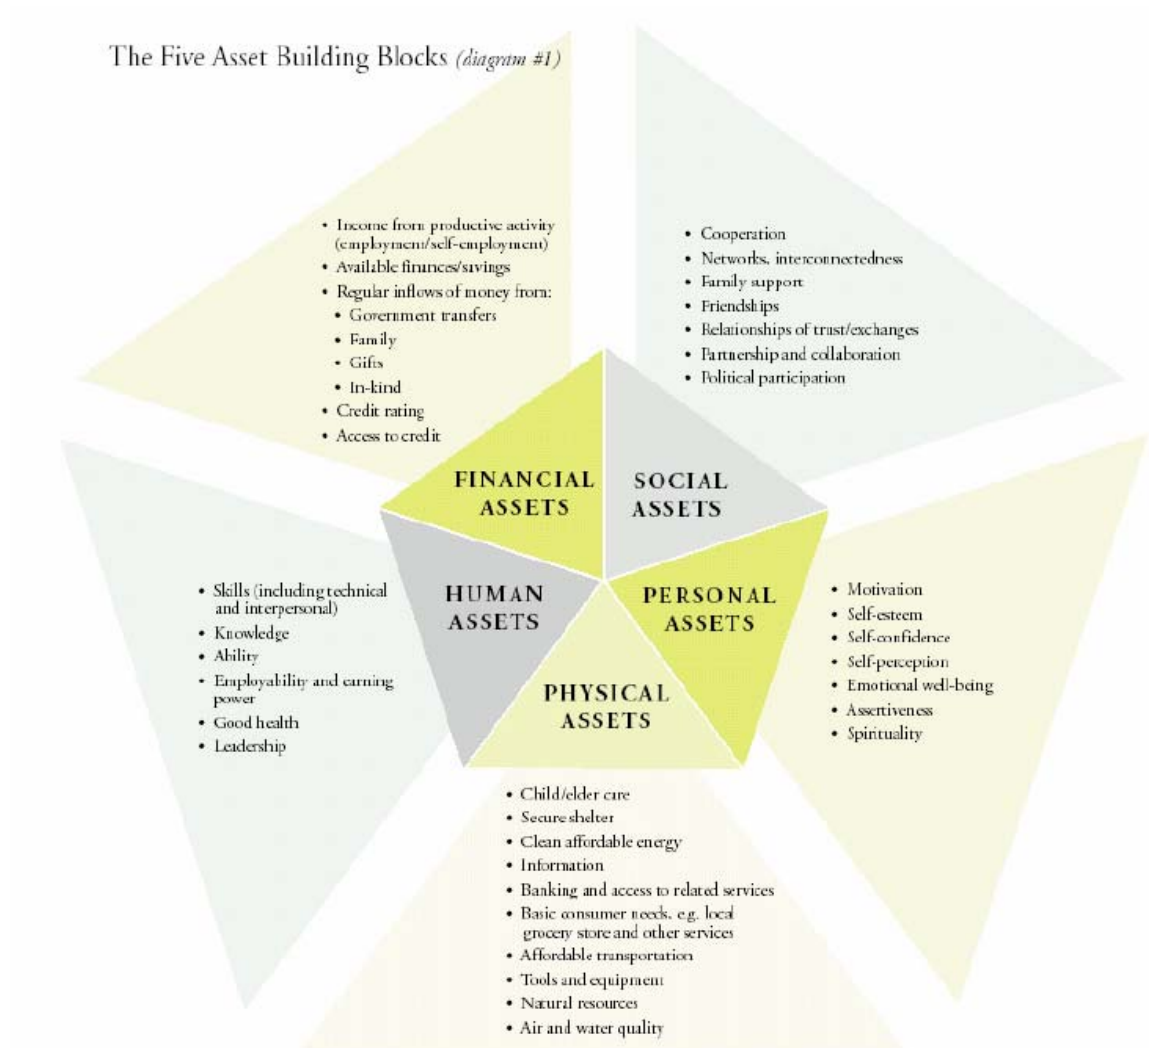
The Five Asset Building Blocks *(diagram #1)*

- Income from productive activity (employment/self-employment)
- Available finances/savings
- Regular inflows of money from:
  - Government transfers
  - Family
  - Gifts
  - In-kind
- Credit rating
- Access to credit

- Cooperation
- Networks, interconnectedness
- Family support
- Friendships
- Relationships of trust/exchanges
- Partnership and collaboration
- Political participation

FINANCIAL ASSETS

SOCIAL ASSETS

HUMAN ASSETS

PERSONAL ASSETS

PHYSICAL ASSETS

- Skills (including technical and interpersonal)
- Knowledge
- Ability
- Employability and earning power
- Good health
- Leadership

- Motivation
- Self-esteem
- Self-confidence
- Self-perception
- Emotional well-being
- Assertiveness
- Spirituality

- Child/elder care
- Secure shelter
- Clean affordable energy
- Information
- Banking and access to related services
- Basic consumer needs, e.g. local grocery store and other services
- Affordable transportation
- Tools and equipment
- Natural resources
- Air and water quality